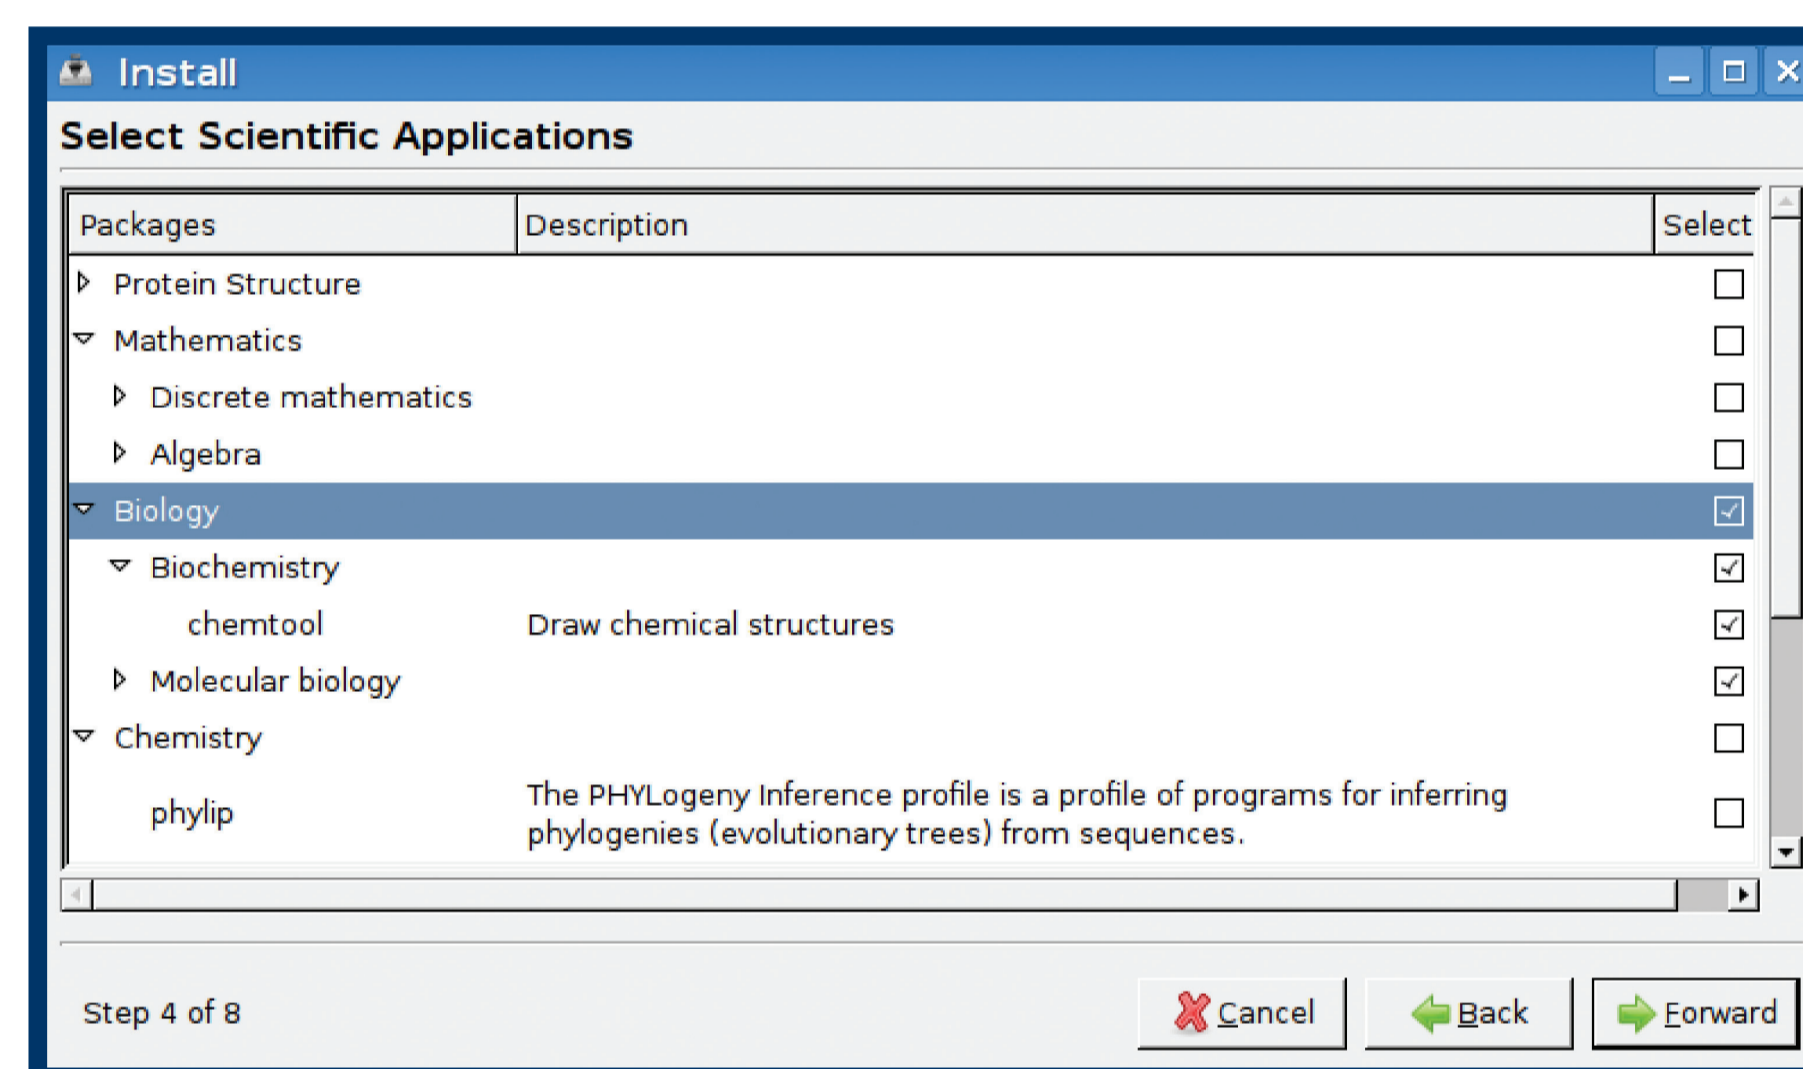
Install

Select Scientific Applications

| Packages | Description | Select |
|---|---|---|
| Protein Structure | | ☐ |
| Mathematics | | ☐ |
| Discrete mathematics | | ☐ |
| Algebra | | ☐ |
| Biology | | ☑ |
| Biochemistry | | ☑ |
| chemtool | Draw chemical structures | ☑ |
| Molecular biology | | ☑ |
| Chemistry | | ☐ |
| phylip | The PHYLogeny Inference profile is a profile of programs for inferring phylogenies (evolutionary trees) from sequences. | ☐ |

Step 4 of 8

Cancel

Back

Forward